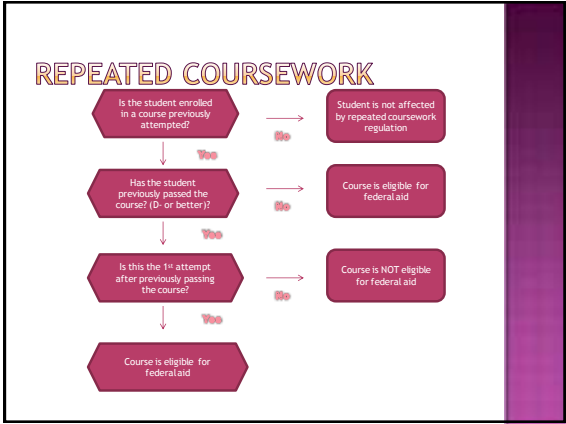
REPEATED COURSEWORK

Is the student enrolled in a course previously attempted?

No

Student is not affected by repeated coursework regulation

Yes

Has the student previously passed the course? (D- or better)?

No

Course is eligible for federal aid

Yes

Is this the 1$^{st}$ attempt after previously passing the course?

No

Course is NOT eligible for federal aid

Yes

Course is eligible for federal aid